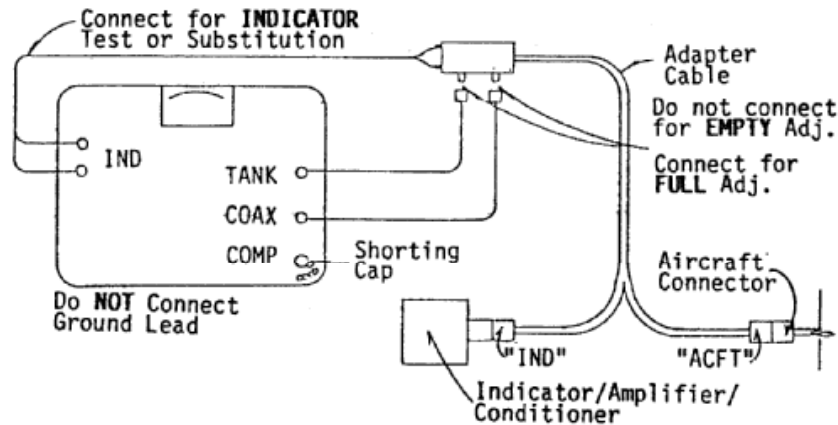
Connect for INDICATOR Test or Substitution

Adapter Cable

Do not connect for EMPTY Adj.

Connect for FULL Adj.

IND

TANK

COAX

COMP

Shorting Cap

Do NOT Connect Ground Lead

Aircraft Connector

"IND"

"ACFT"

Indicator/Amplifier/ Conditioner